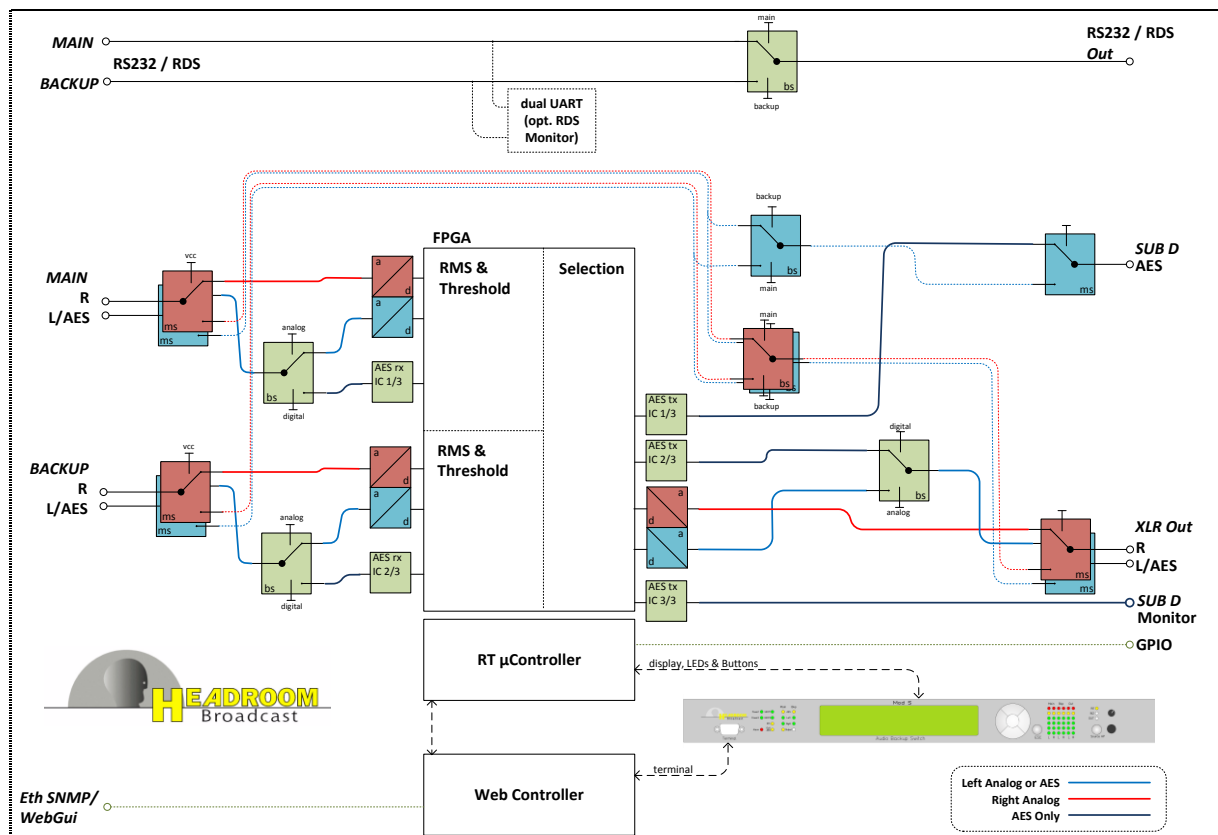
MAIN
BACKUP
RS232 / RDS
dual UART
(opt. RDS
Monitor)
main
bs
backup
RS232 / RDS
Out

FPGA
RMS &
Threshold
Selection
MAIN
R
L/AES
vcc
ms
ms
a
d
a
d
analog
bs
digital
AES rx
IC 1/3
backup
bs
main
SUB D
AES
ms
main
bs
backup
AES tx
IC 1/3
BACKUP
R
L/AES
vcc
ms
ms
a
d
a
d
RMS &
Threshold
analog
bs
digital
AES rx
IC 2/3
AES tx
IC 2/3
a
d
d
a
digital
bs
analog
XLR Out
R
L/AES
ms
ms
AES tx
IC 3/3
SUB D
Monitor
RT µController
GPIO
display, LEDs & Buttons
HEADROOM
Broadcast
terminal
Web Controller
Eth SNMP/
WebGui
Left Analog or AES
Right Analog
AES Only